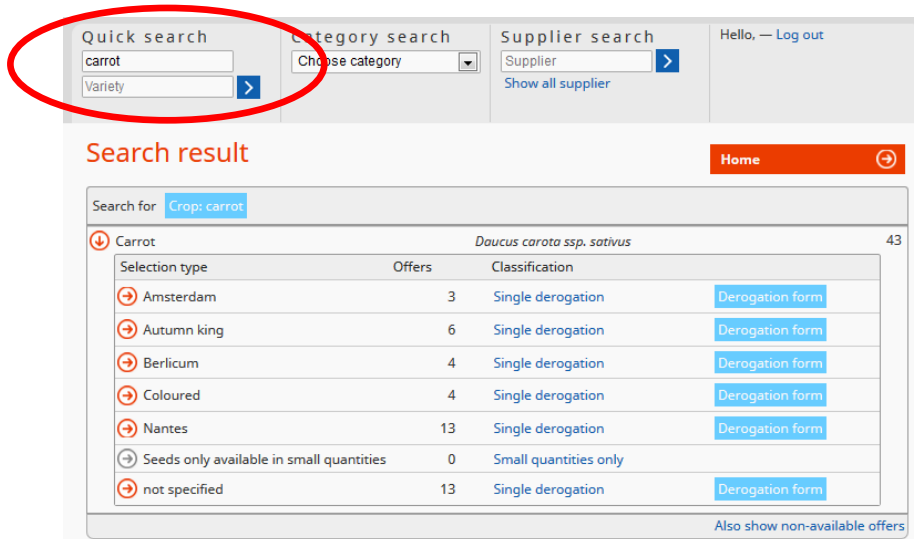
Quick search
carrot
Variety

Category search
Choose category

Supplier search
Supplier
Show all supplier

Hello, — Log out

Search result

Home

Search for Crop: carrot

Carrot Daucus carota ssp. sativus 43

| Selection type | Offers | Classification | |
|---|---|---|---|
| Amsterdam | 3 | Single derogation | Derogation form |
| Autumn king | 6 | Single derogation | Derogation form |
| Berlicum | 4 | Single derogation | Derogation form |
| Coloured | 4 | Single derogation | Derogation form |
| Nantes | 13 | Single derogation | Derogation form |
| Seeds only available in small quantities | 0 | Small quantities only | |
| not specified | 13 | Single derogation | Derogation form |

Also show non-available offers